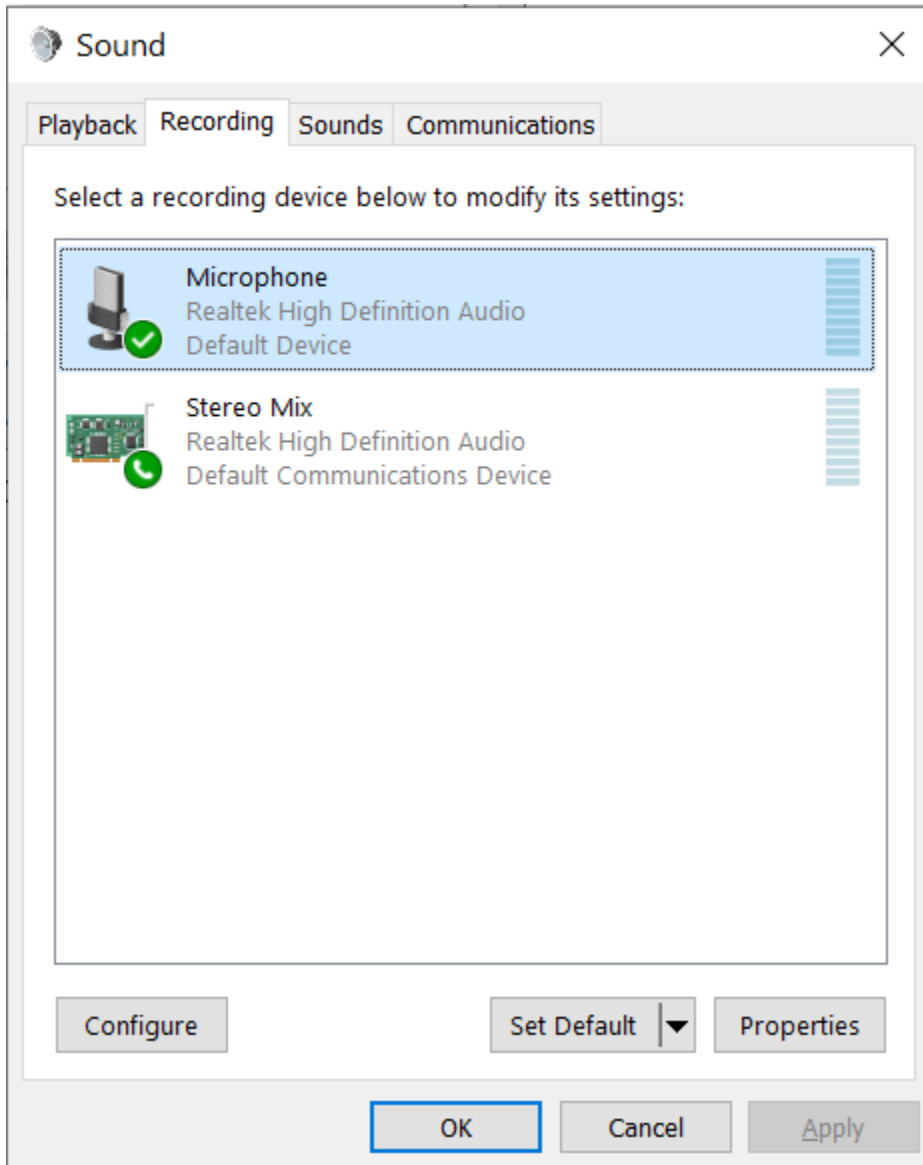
Sound

Playback Recording Sounds Communications

Select a recording device below to modify its settings:

Microphone
Realtek High Definition Audio
Default Device

Stereo Mix
Realtek High Definition Audio
Default Communications Device

Configure

Set Default

Properties

OK

Cancel

Apply